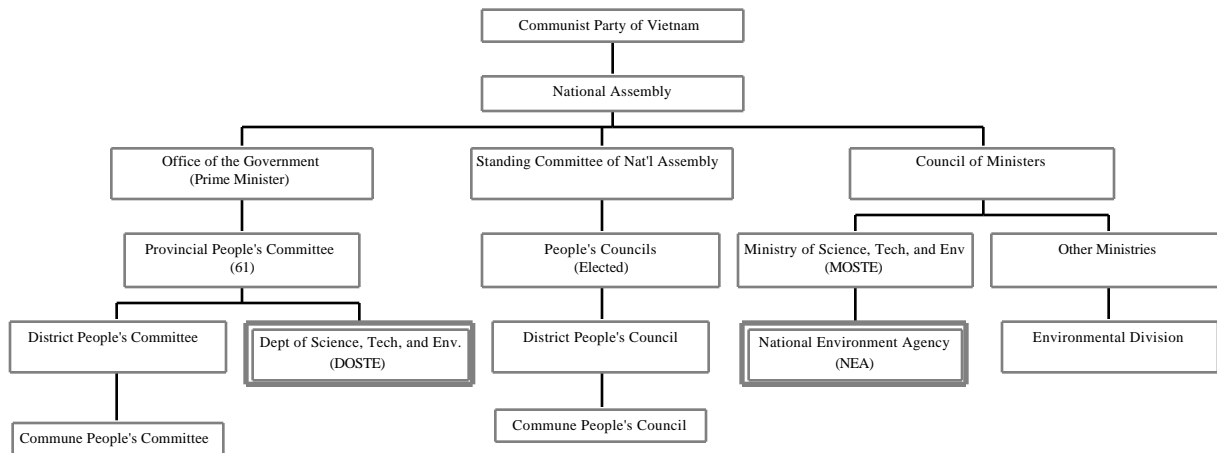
Communist Party of Vietnam

National Assembly

Office of the Government
(Prime Minister)

Standing Committee of Nat'l Assembly

Council of Ministers

Provincial People's Committee
(61)

People's Councils
(Elected)

Ministry of Science, Tech, and Env
(MOSTE)

Other Ministries

District People's Committee

Dept of Science, Tech, and Env.
(DOSTE)

District People's Council

National Environment Agency
(NEA)

Environmental Division

Commune People's Committee

Commune People's Council